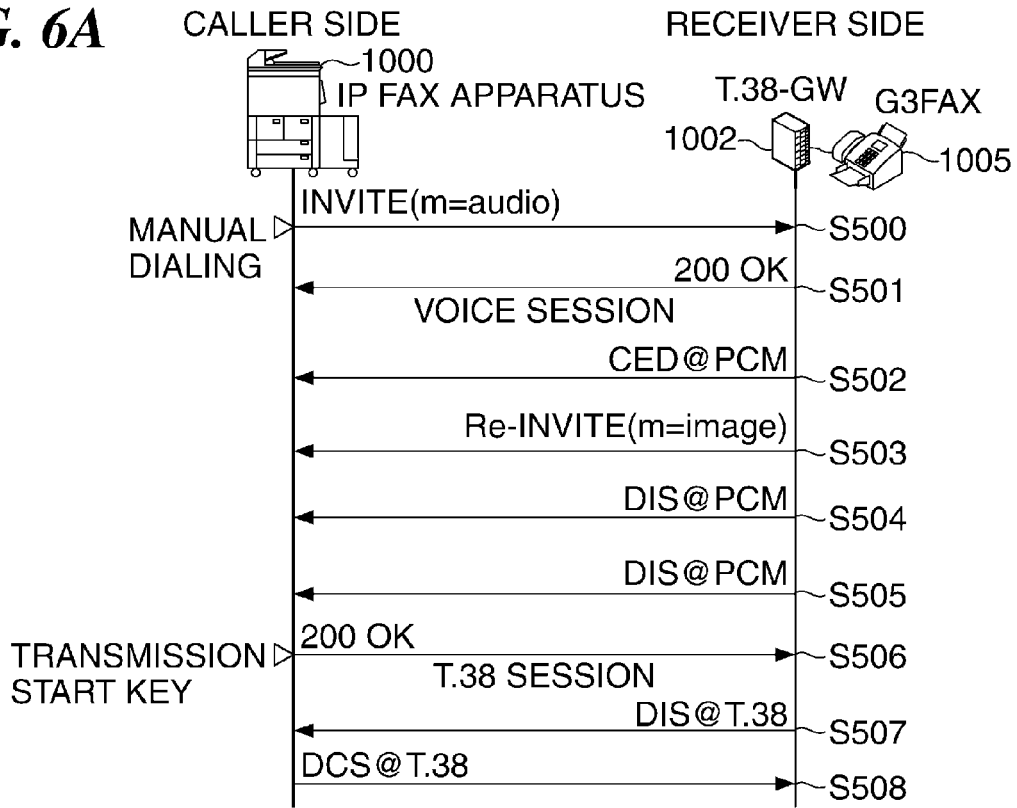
G. 6A

CALLER SIDE

RECEIVER SIDE

1000
IP FAX APPARATUS

T.38-GW

G3FAX

1002

1005

INVITE(m=audio)

MANUAL DIALING

S500

200 OK

S501

VOICE SESSION

CED@PCM

S502

Re-INVITE(m=image)

S503

DIS@PCM

S504

DIS@PCM

S505

200 OK

TRANSMISSION START KEY

S506

T.38 SESSION

DIS@T.38

S507

DCS@T.38

S508